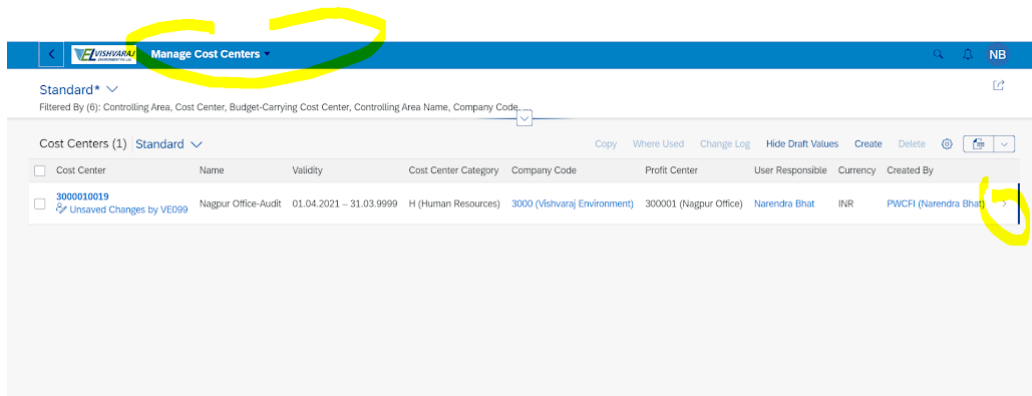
VISHVARAJ Manage Cost Centers

NB

Standard* 
Filtered By (6): Controlling Area, Cost Center, Budget-Carrying Cost Center, Controlling Area Name, Company Code

Cost Centers (1) Standard

Copy Where Used Change Log Hide Draft Values Create Delete

| Cost Center | Name | Validity | Cost Center Category | Company Code | Profit Center | User Responsible | Currency | Created By |
|---|---|---|---|---|---|---|---|---|
| 3000010019 Unsaved Changes by VE099 | Nagpur Office-Audit | 01.04.2021 – 31.03.9999 | H (Human Resources) | 3000 (Vishvaraj Environment) | 300001 (Nagpur Office) | Narendra Bhat | INR | PWCFI (Narendra Bhat) |